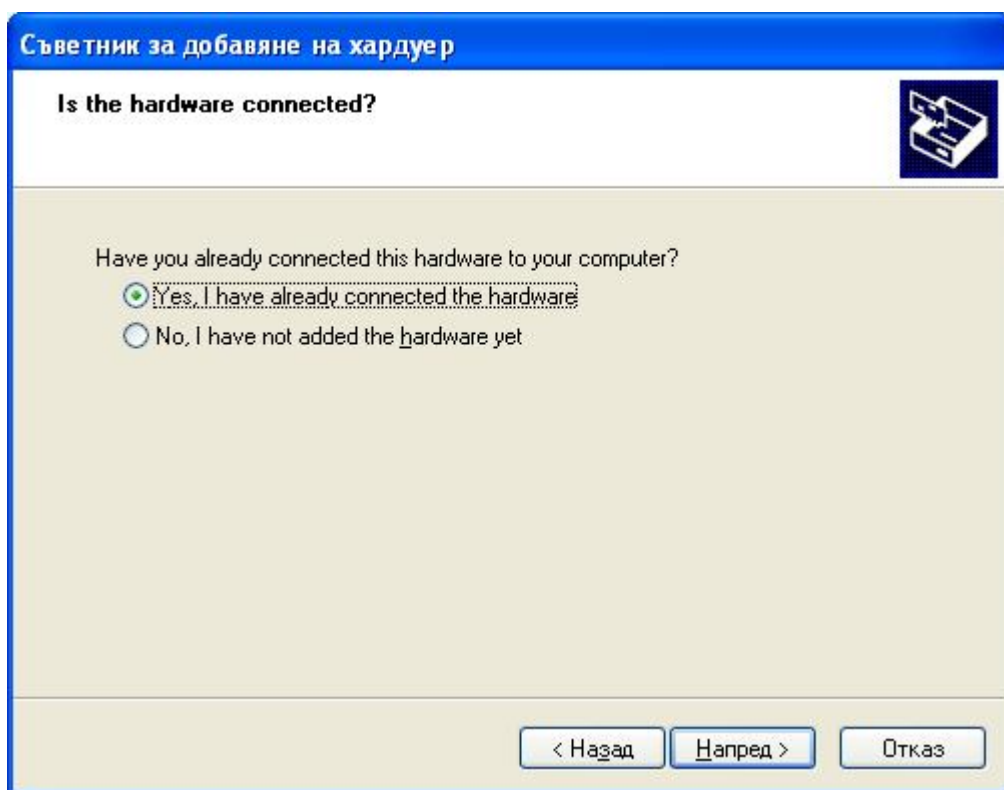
Съветник за добавяне на хардуер

Is the hardware connected?

Have you already connected this hardware to your computer?

Yes, I have already connected the hardware

No, I have not added the hardware yet

< Назад
Напред >
Отказ